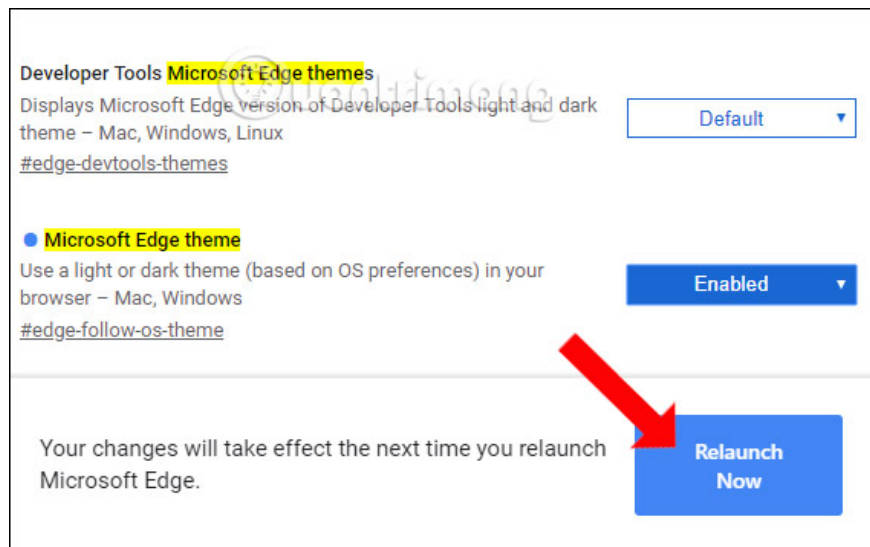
Developer Tools Microsoft Edge themes
Displays Microsoft Edge version of Developer Tools light and dark theme – Mac, Windows, Linux
#edge-devtools-themes

Default

Microsoft Edge theme
Use a light or dark theme (based on OS preferences) in your browser – Mac, Windows
#edge-follow-os-theme

Enabled

Your changes will take effect the next time you relaunch Microsoft Edge.

Relaunch Now